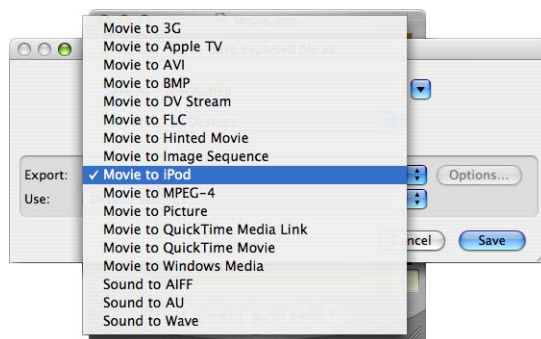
Movie to 3G
Movie to Apple TV
Movie to AVI
Movie to BMP
Movie to DV Stream
Movie to FLC
Movie to Hinted Movie
Movie to Image Sequence
✓ Movie to iPod
Movie to MPEG-4
Movie to Picture
Movie to QuickTime Media Link
Movie to QuickTime Movie
Movie to Windows Media
Sound to AIFF
Sound to AU
Sound to Wave

Export:
Use:
Options...
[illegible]ncel
Save